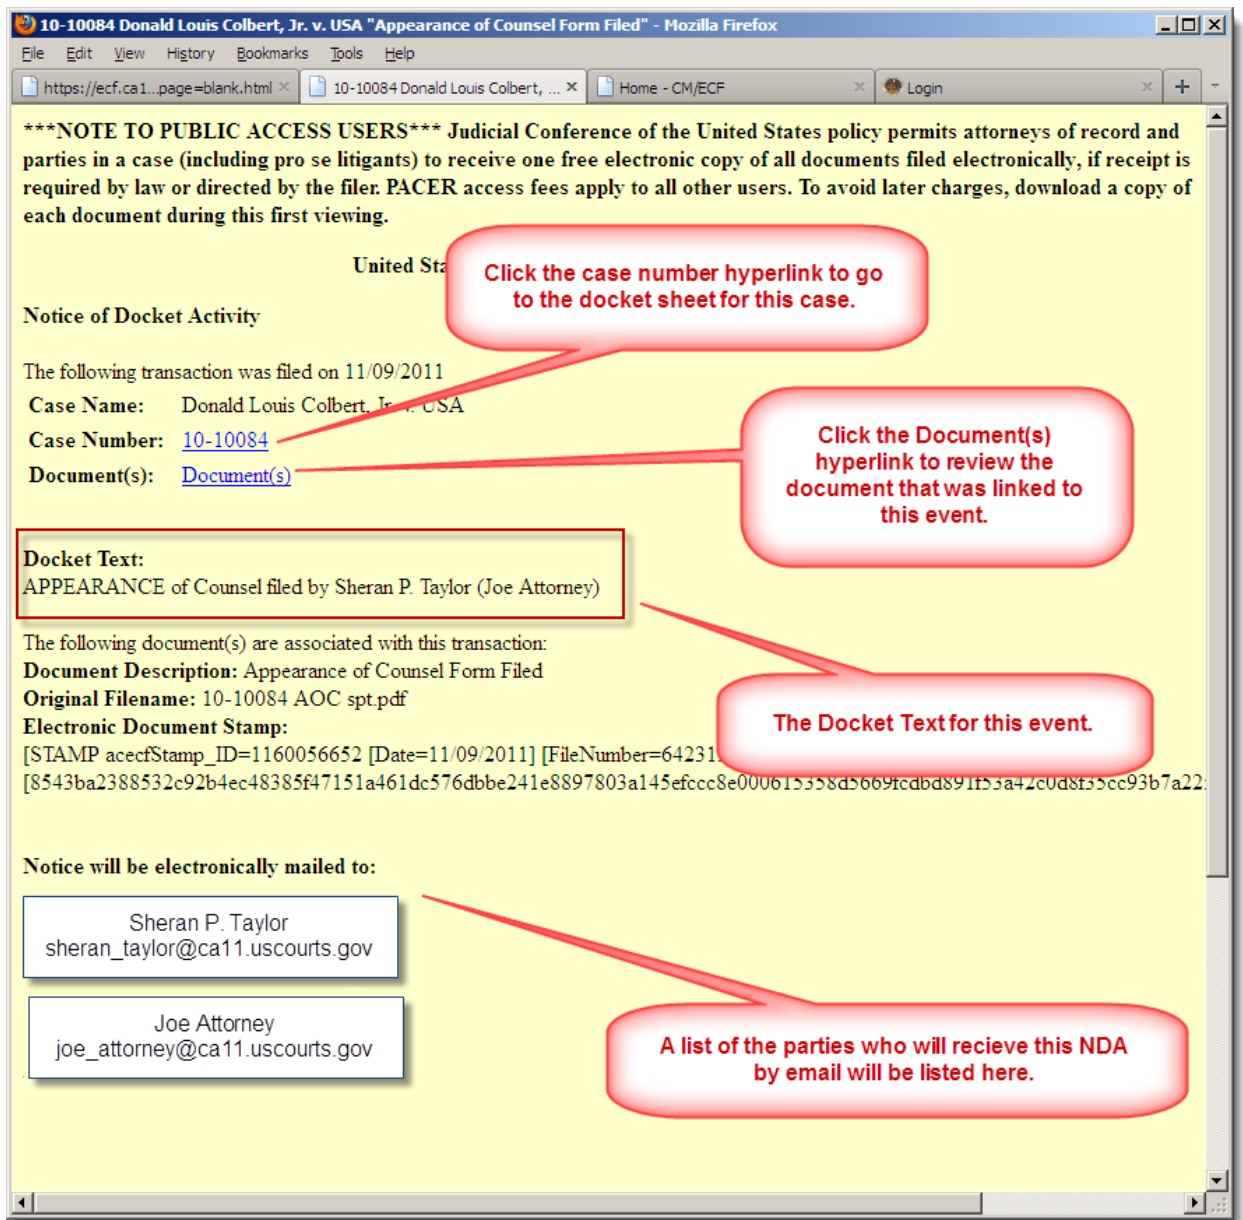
10-10084 Donald Louis Colbert, Jr. v. USA "Appearance of Counsel Form Filed" - Mozilla Firefox

File Edit View History Bookmarks Tools Help

https://ecf.ca1...page=blank.html × | 10-10084 Donald Louis Colbert, ... × | Home - CM/ECF × | Login × | +

***NOTE TO PUBLIC ACCESS USERS*** Judicial Conference of the United States policy permits attorneys of record and parties in a case (including pro se litigants) to receive one free electronic copy of all documents filed electronically, if receipt is required by law or directed by the filer. PACER access fees apply to all other users. To avoid later charges, download a copy of each document during this first viewing.

United Sta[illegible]

Click the case number hyperlink to go to the docket sheet for this case.

Notice of Docket Activity

The following transaction was filed on 11/09/2011

Case Name: Donald Louis Colbert, Jr. v. USA

Case Number: 10-10084

Document(s): Document(s)

Click the Document(s) hyperlink to review the document that was linked to this event.

Docket Text:
APPEARANCE of Counsel filed by Sheran P. Taylor (Joe Attorney)

The following document(s) are associated with this transaction:
Document Description: Appearance of Counsel Form Filed
Original Filename: 10-10084 AOC spt.pdf
Electronic Document Stamp:
[STAMP acecfStamp_ID=1160056652 [Date=11/09/2011] [FileNumber=64231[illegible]
[8543ba2388532c92b4ec48385f47151a461dc576dbbe241e8897803a145efccc8e000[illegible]

The Docket Text for this event.

Notice will be electronically mailed to:

Sheran P. Taylor
sheran_taylor@ca11.uscourts.gov

Joe Attorney
joe_attorney@ca11.uscourts.gov

A list of the parties who will recieve this NDA by email will be listed here.